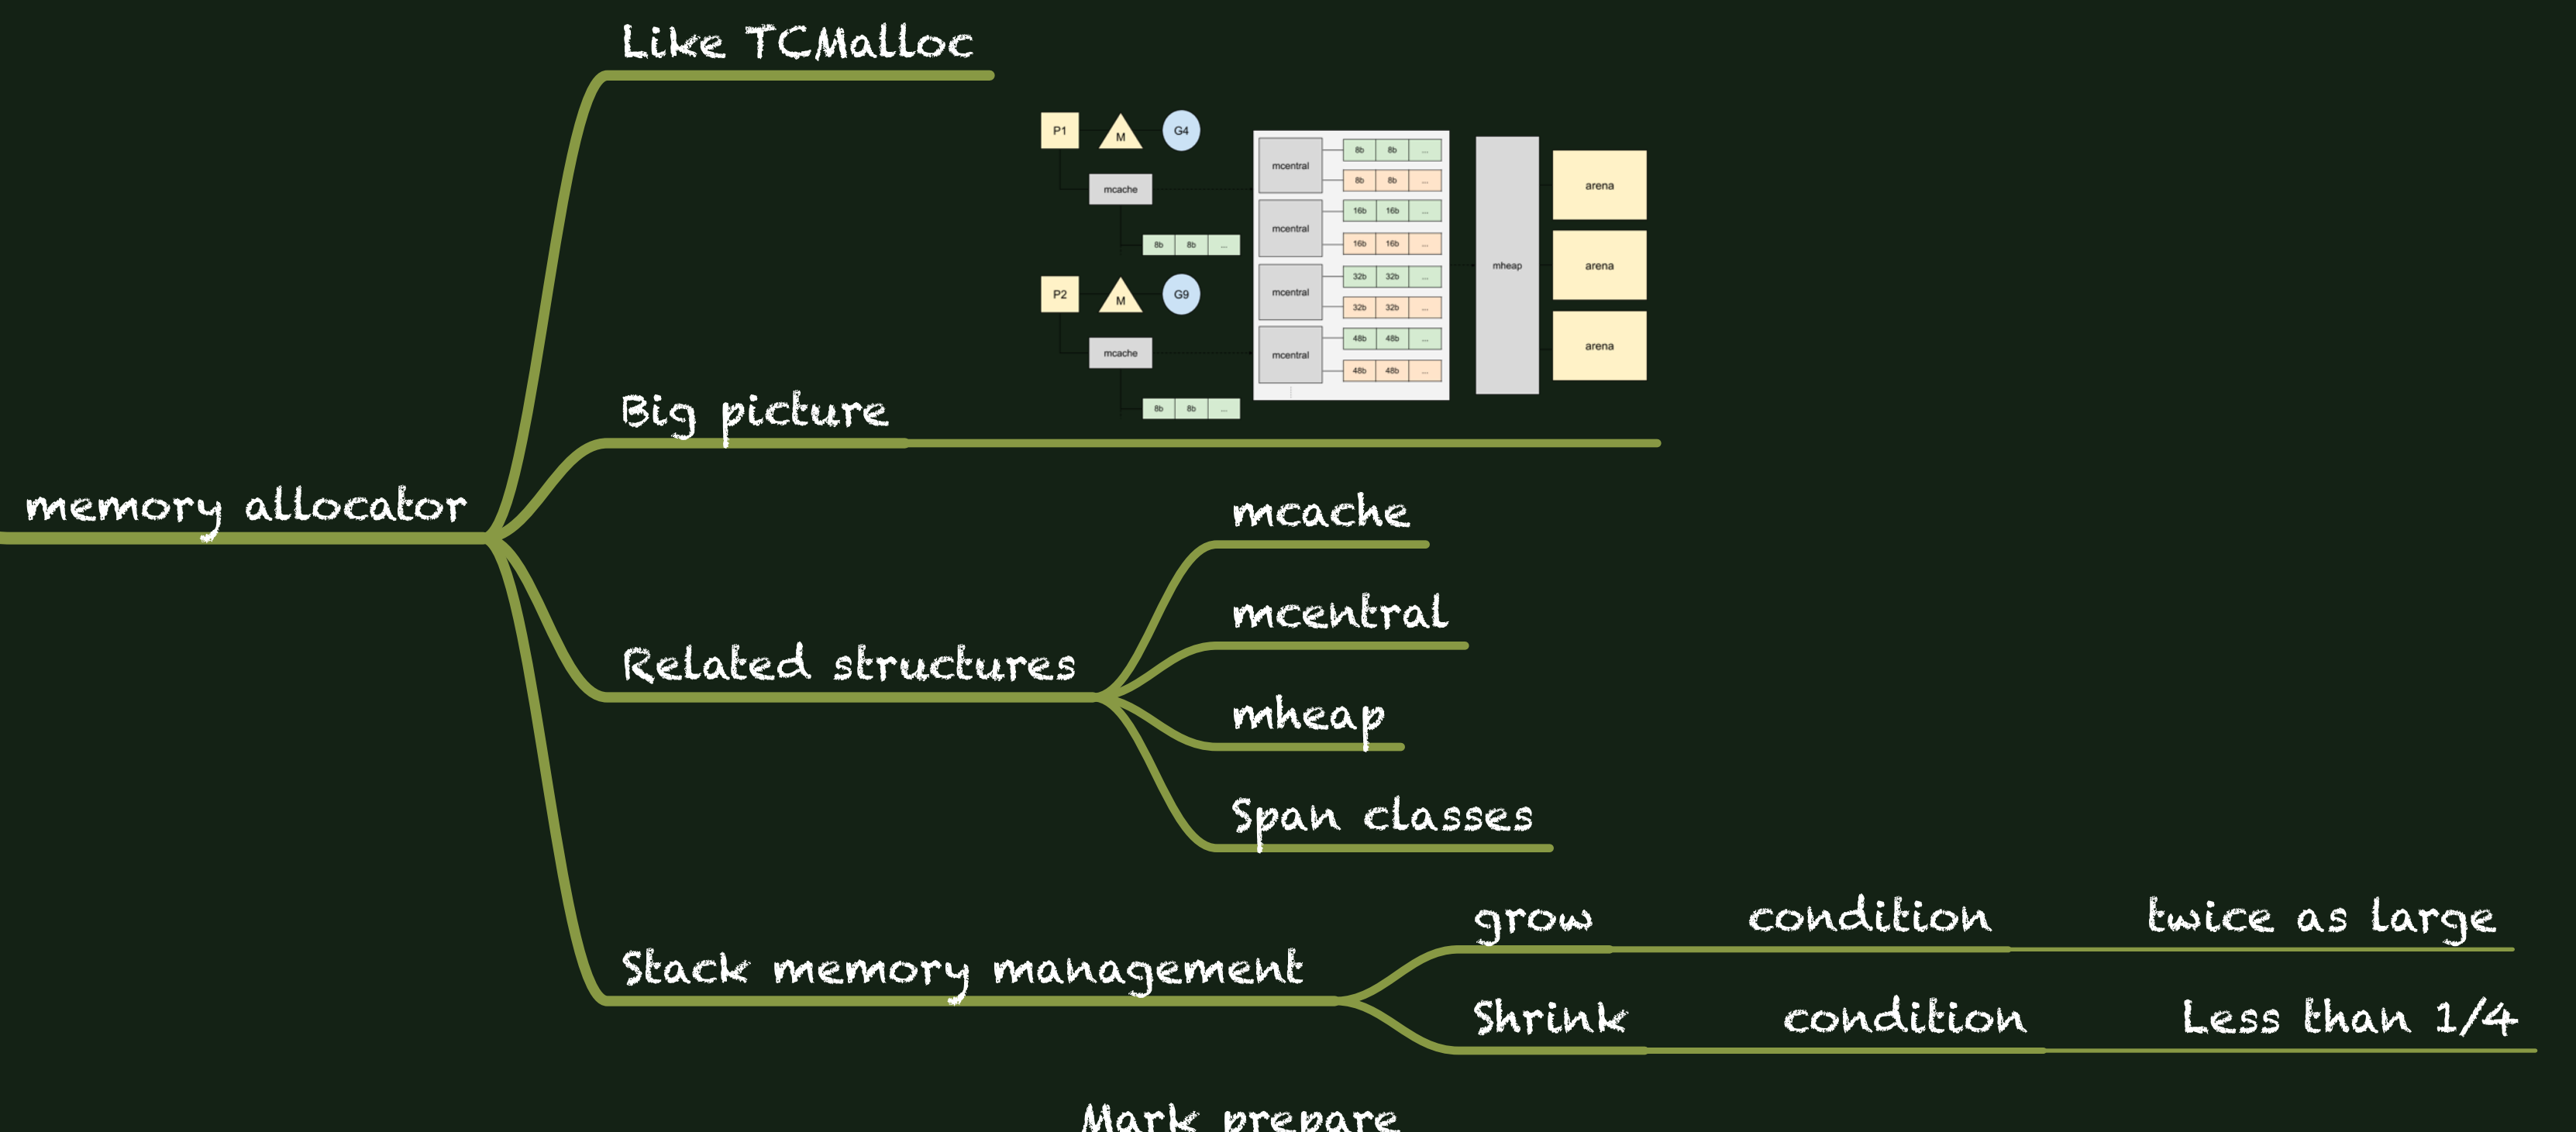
memory allocator

Like TCMalloc

Big picture

P1 M G4
mcache
8b 8b ...
P2 M G9
mcache
8b 8b ...
mcentral 8b 8b ... 8b 8b ...
mcentral 16b 16b ... 16b 16b ...
mcentral 32b 32b ... 32b 32b ...
mcentral 48b 48b ... 48b 48b ...
mheap
arena
arena
arena

Related structures
mcache
mcentral
mheap
Span classes

Stack memory management
grow condition twice as large
Shrink condition Less than 1/4

Mark prepare